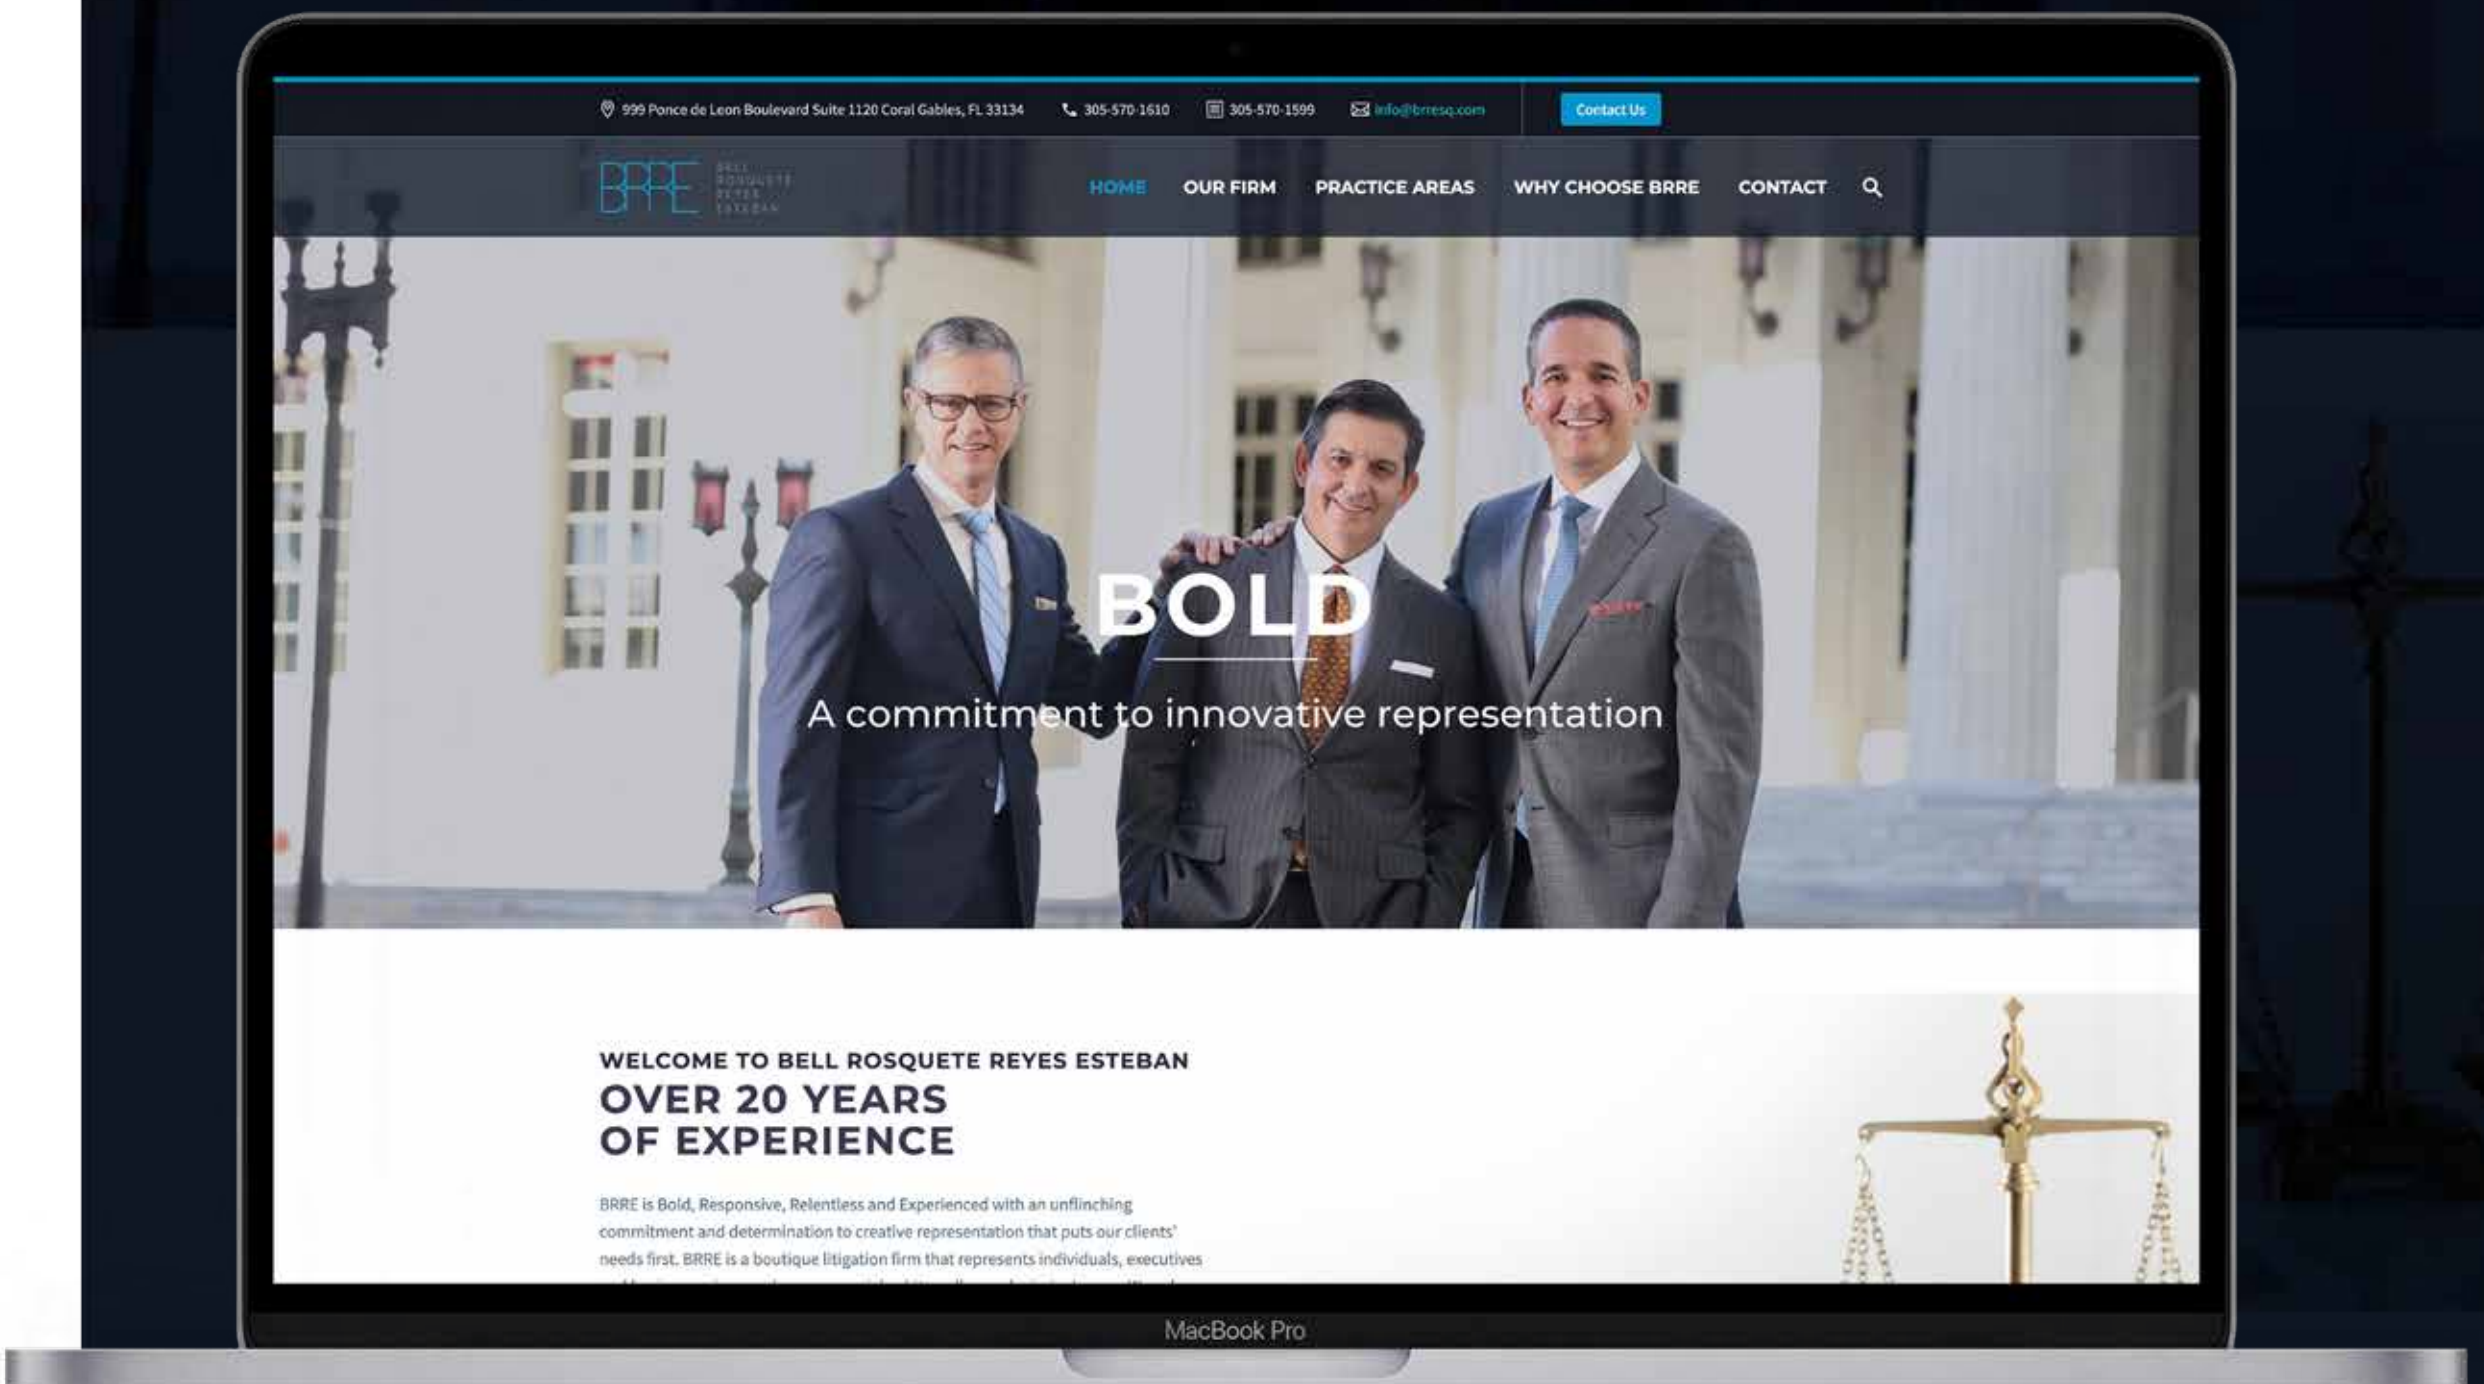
999 Ponce de Leon Boulevard Suite 1120 Coral Gables, FL 33134 305-570-1610 305-570-1599 info@brresq.com Contact Us

BRRE BELL ROSQUETE REYES ESTEBAN

HOME OUR FIRM PRACTICE AREAS WHY CHOOSE BRRE CONTACT

BOLD

A commitment to innovative representation

WELCOME TO BELL ROSQUETE REYES ESTEBAN

OVER 20 YEARS OF EXPERIENCE

BRRE is Bold, Responsive, Relentless and Experienced with an unflinching commitment and determination to creative representation that puts our clients' needs first. BRRE is a boutique litigation firm that represents individuals, executives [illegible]

MacBook Pro